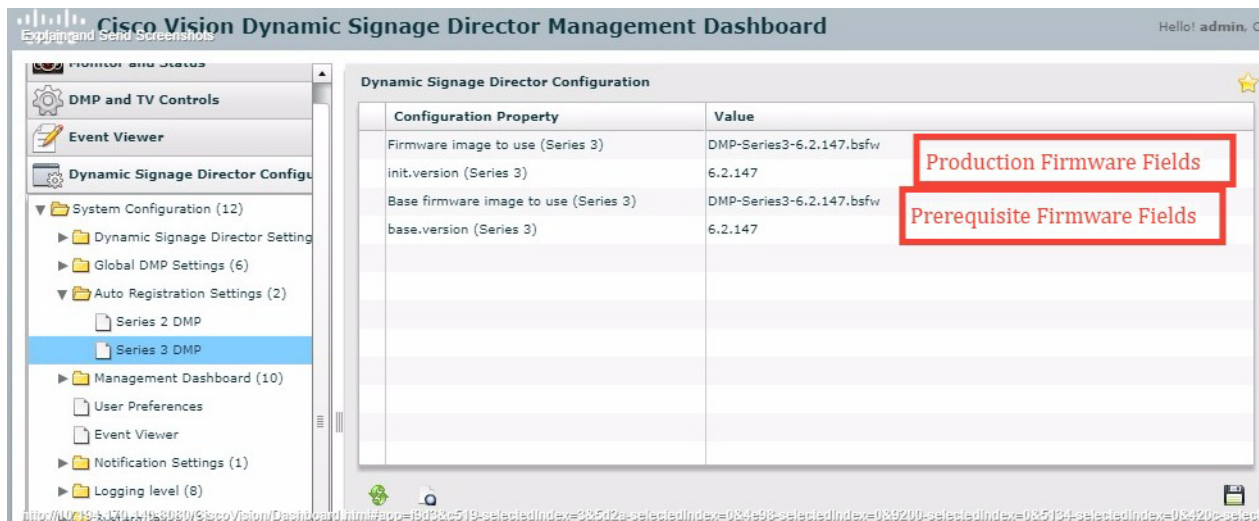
Explain and Send Screenshots Cisco Vision Dynamic Signage Director Management Dashboard

Hello! admin, C

Monitor and Status

DMP and TV Controls

Event Viewer

Dynamic Signage Director Configu

System Configuration (12)

Dynamic Signage Director Setting

Global DMP Settings (6)

Auto Registration Settings (2)

Series 2 DMP

Series 3 DMP

Management Dashboard (10)

User Preferences

Event Viewer

Notification Settings (1)

Logging level (8)

Dynamic Signage Director Configuration

| Configuration Property | Value |
|---|---|
| Firmware image to use (Series 3) | DMP-Series3-6.2.147.bsfw |
| init.version (Series 3) | 6.2.147 |
| Base firmware image to use (Series 3) | DMP-Series3-6.2.147.bsfw |
| base.version (Series 3) | 6.2.147 |

Production Firmware Fields

Prerequisite Firmware Fields

http://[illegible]:8080/CiscoVision/Dashboard.html#app=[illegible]-selectedIndex=3&5d2a-selectedIndex=0&4e98-selectedIndex=0&9200-selectedIndex=0&5134-selectedIndex=0&420c-selec